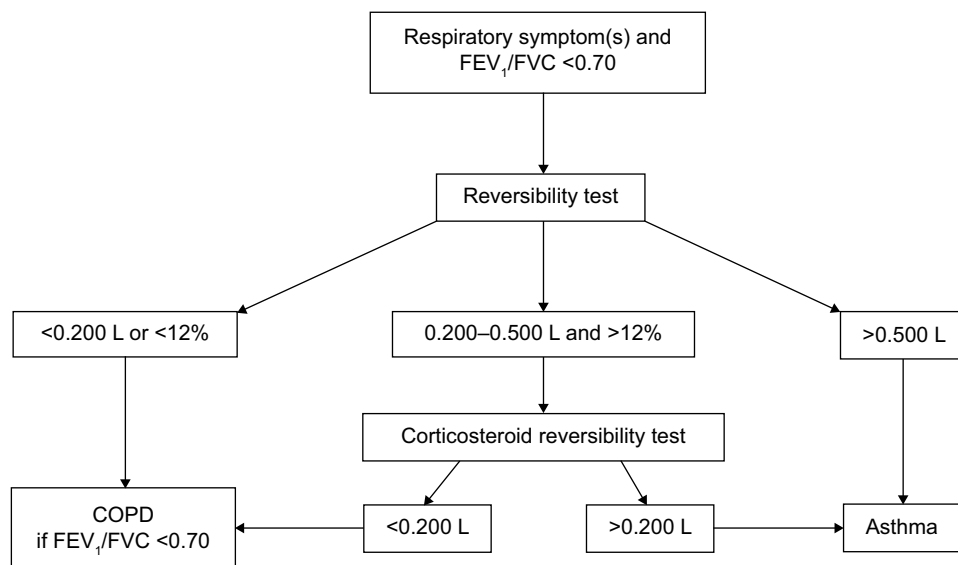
Respiratory symptom(s) and $FEV_1$/FVC <0.70

Reversibility test

<0.200 L or <12%

0.200–0.500 L and >12%

>0.500 L

Corticosteroid reversibility test

COPD if $FEV_1$/FVC <0.70

<0.200 L

>0.200 L

Asthma